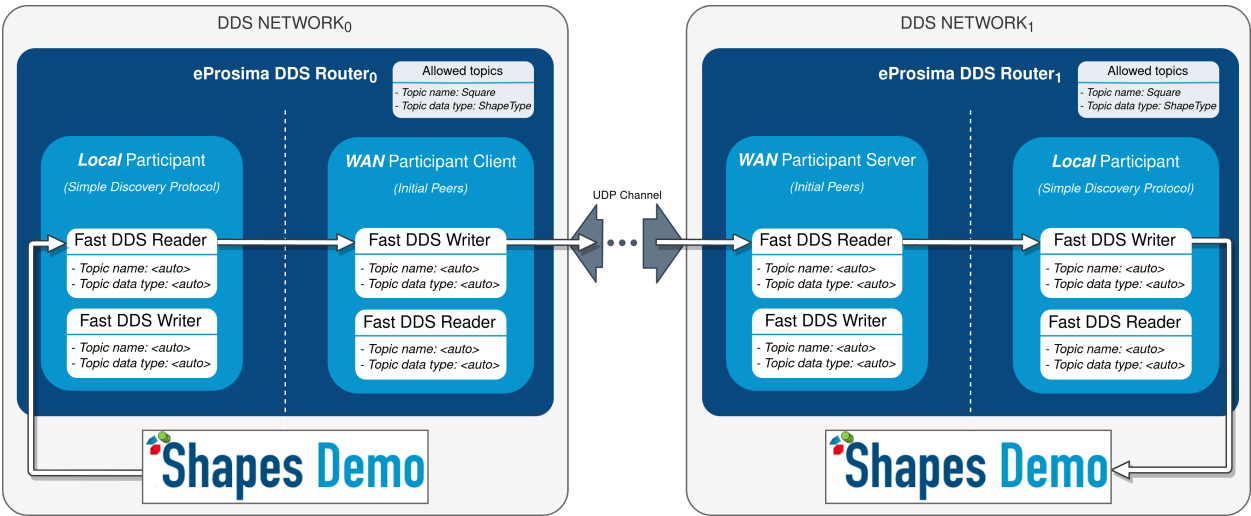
DDS NETWORK$_0$

eProsima DDS Router$_0$

Allowed topics
- Topic name: Square
- Topic data type: ShapeType

Local Participant
(Simple Discovery Protocol)

Fast DDS Reader
- Topic name: <auto>
- Topic data type: <auto>

Fast DDS Writer
- Topic name: <auto>
- Topic data type: <auto>

WAN Participant Client
(Initial Peers)

Fast DDS Writer
- Topic name: <auto>
- Topic data type: <auto>

Fast DDS Reader
- Topic name: <auto>
- Topic data type: <auto>

Shapes Demo

UDP Channel

DDS NETWORK$_1$

eProsima DDS Router$_1$

Allowed topics
- Topic name: Square
- Topic data type: ShapeType

WAN Participant Server
(Initial Peers)

Fast DDS Reader
- Topic name: <auto>
- Topic data type: <auto>

Fast DDS Writer
- Topic name: <auto>
- Topic data type: <auto>

Local Participant
(Simple Discovery Protocol)

Fast DDS Writer
- Topic name: <auto>
- Topic data type: <auto>

Fast DDS Reader
- Topic name: <auto>
- Topic data type: <auto>

Shapes Demo